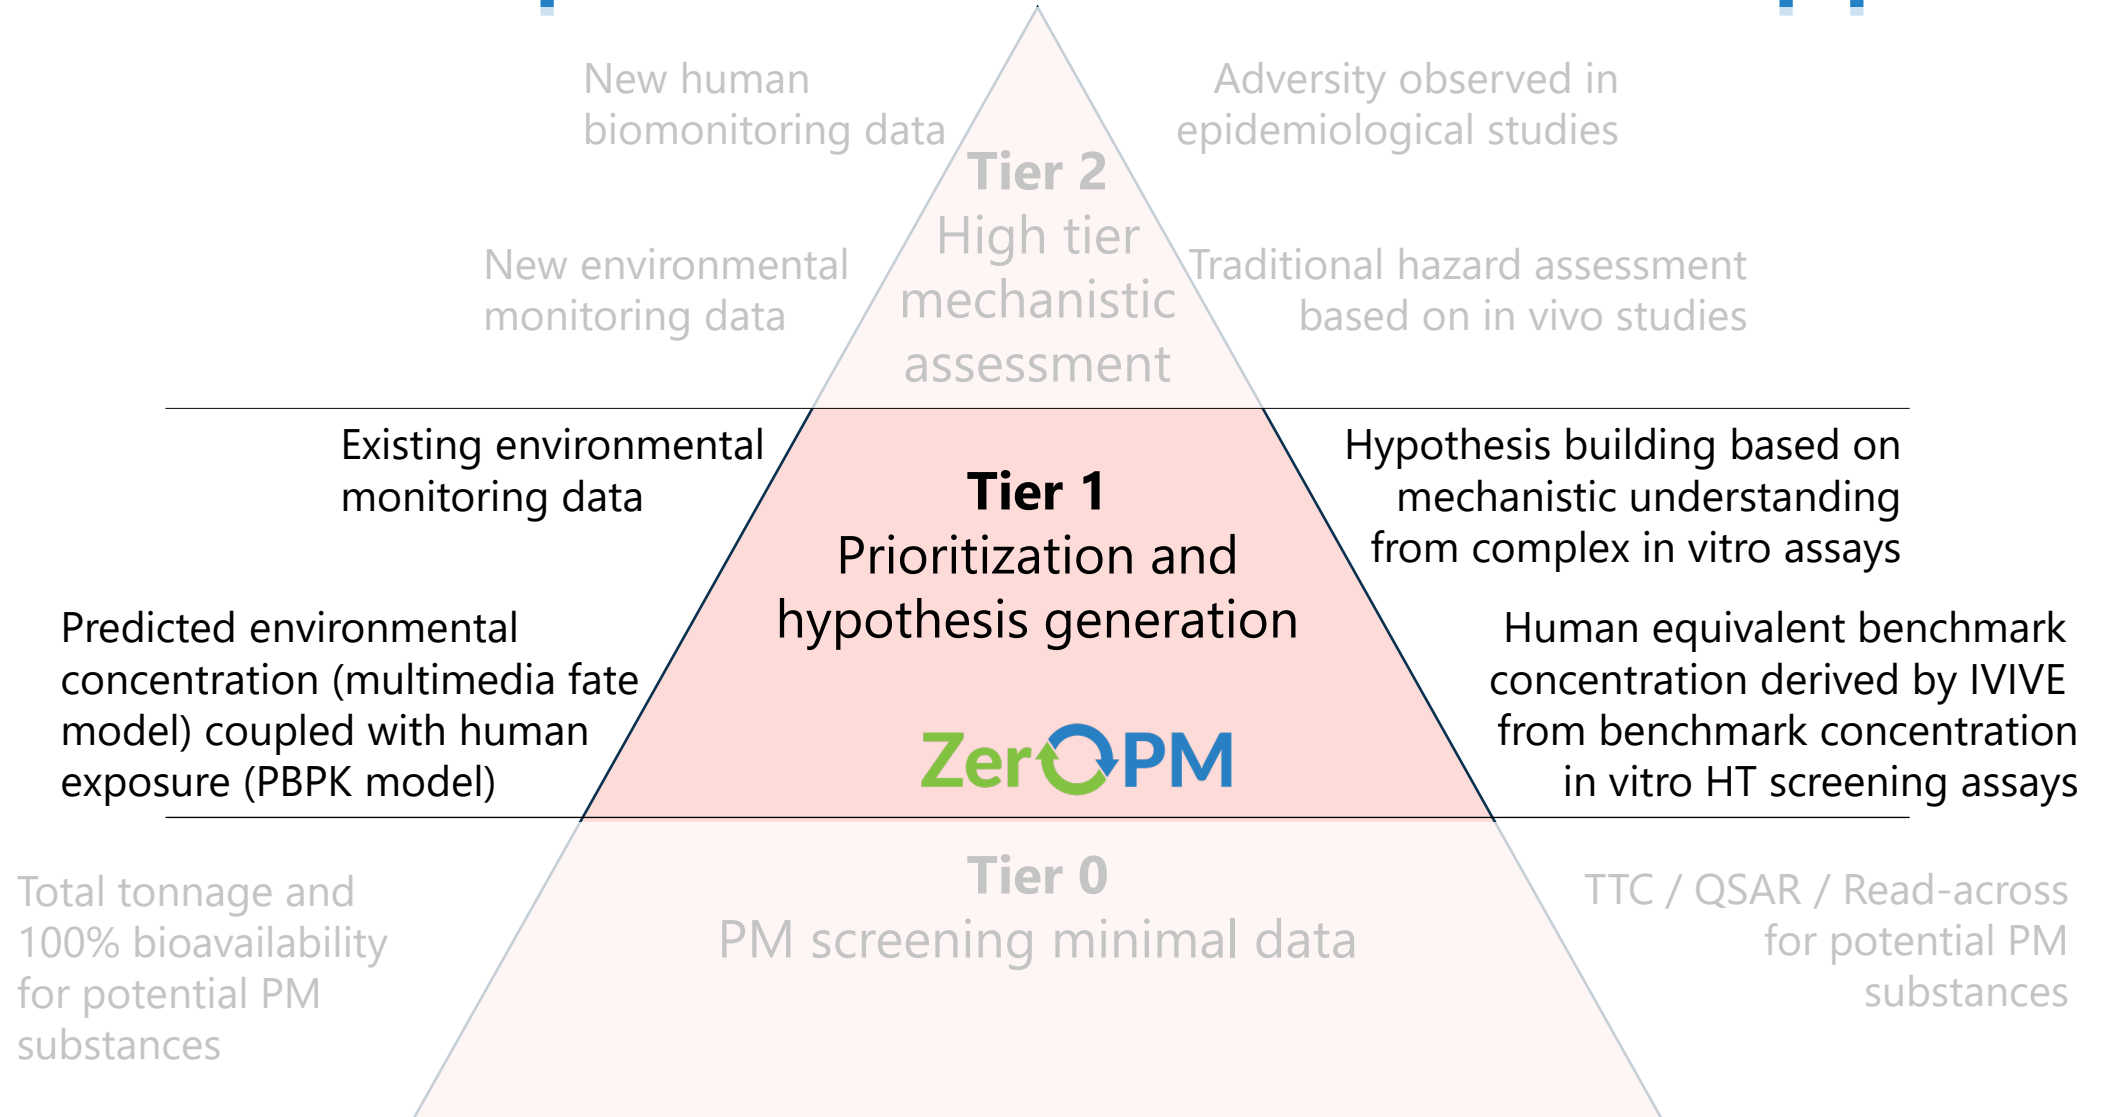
New human biomonitoring data

Adversity observed in epidemiological studies

Tier 2
High tier mechanistic assessment

New environmental monitoring data

Traditional hazard assessment based on in vivo studies

Existing environmental monitoring data

Tier 1
Prioritization and hypothesis generation

Hypothesis building based on mechanistic understanding from complex in vitro assays

Predicted environmental concentration (multimedia fate model) coupled with human exposure (PBPK model)

ZerOPM

Human equivalent benchmark concentration derived by IVIVE from benchmark concentration in vitro HT screening assays

Tier 0
PM screening minimal data

Total tonnage and 100% bioavailability for potential PM substances

TTC / QSAR / Read-across for potential PM substances